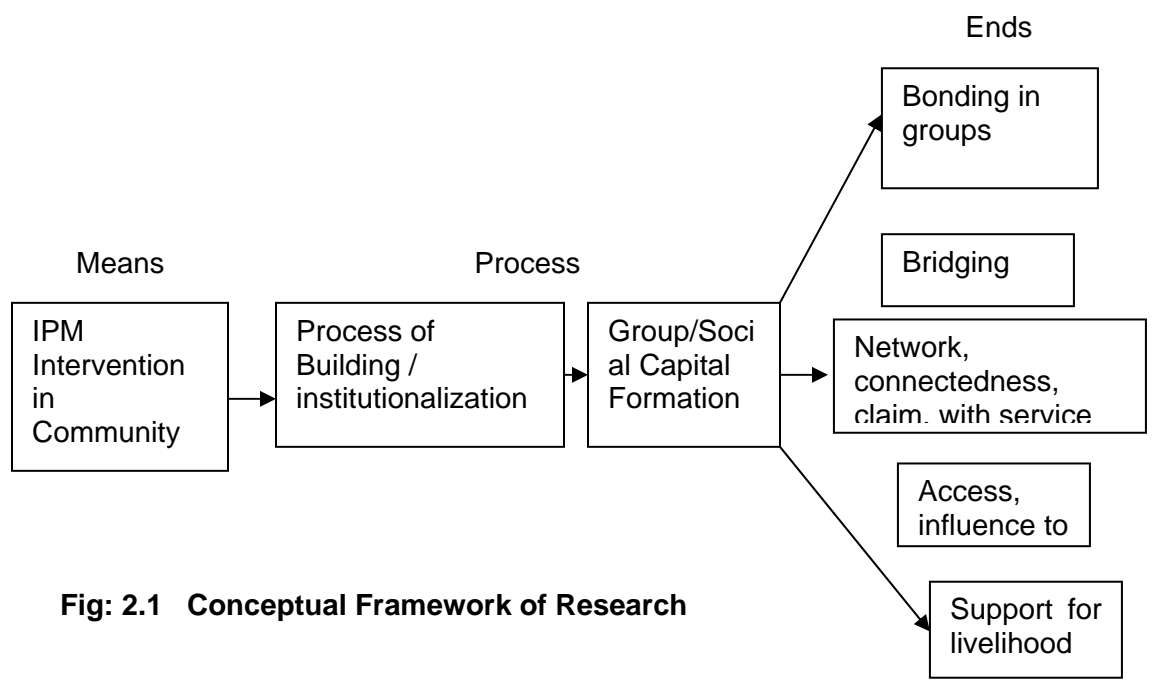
Ends

Bonding in groups

Means

Process

Bridging

IPM Intervention in Community

Process of Building / institutionalization

Group/Social Capital Formation

Network, connectedness, claim, with service

Access, influence to

Fig: 2.1 Conceptual Framework of Research

Support for livelihood